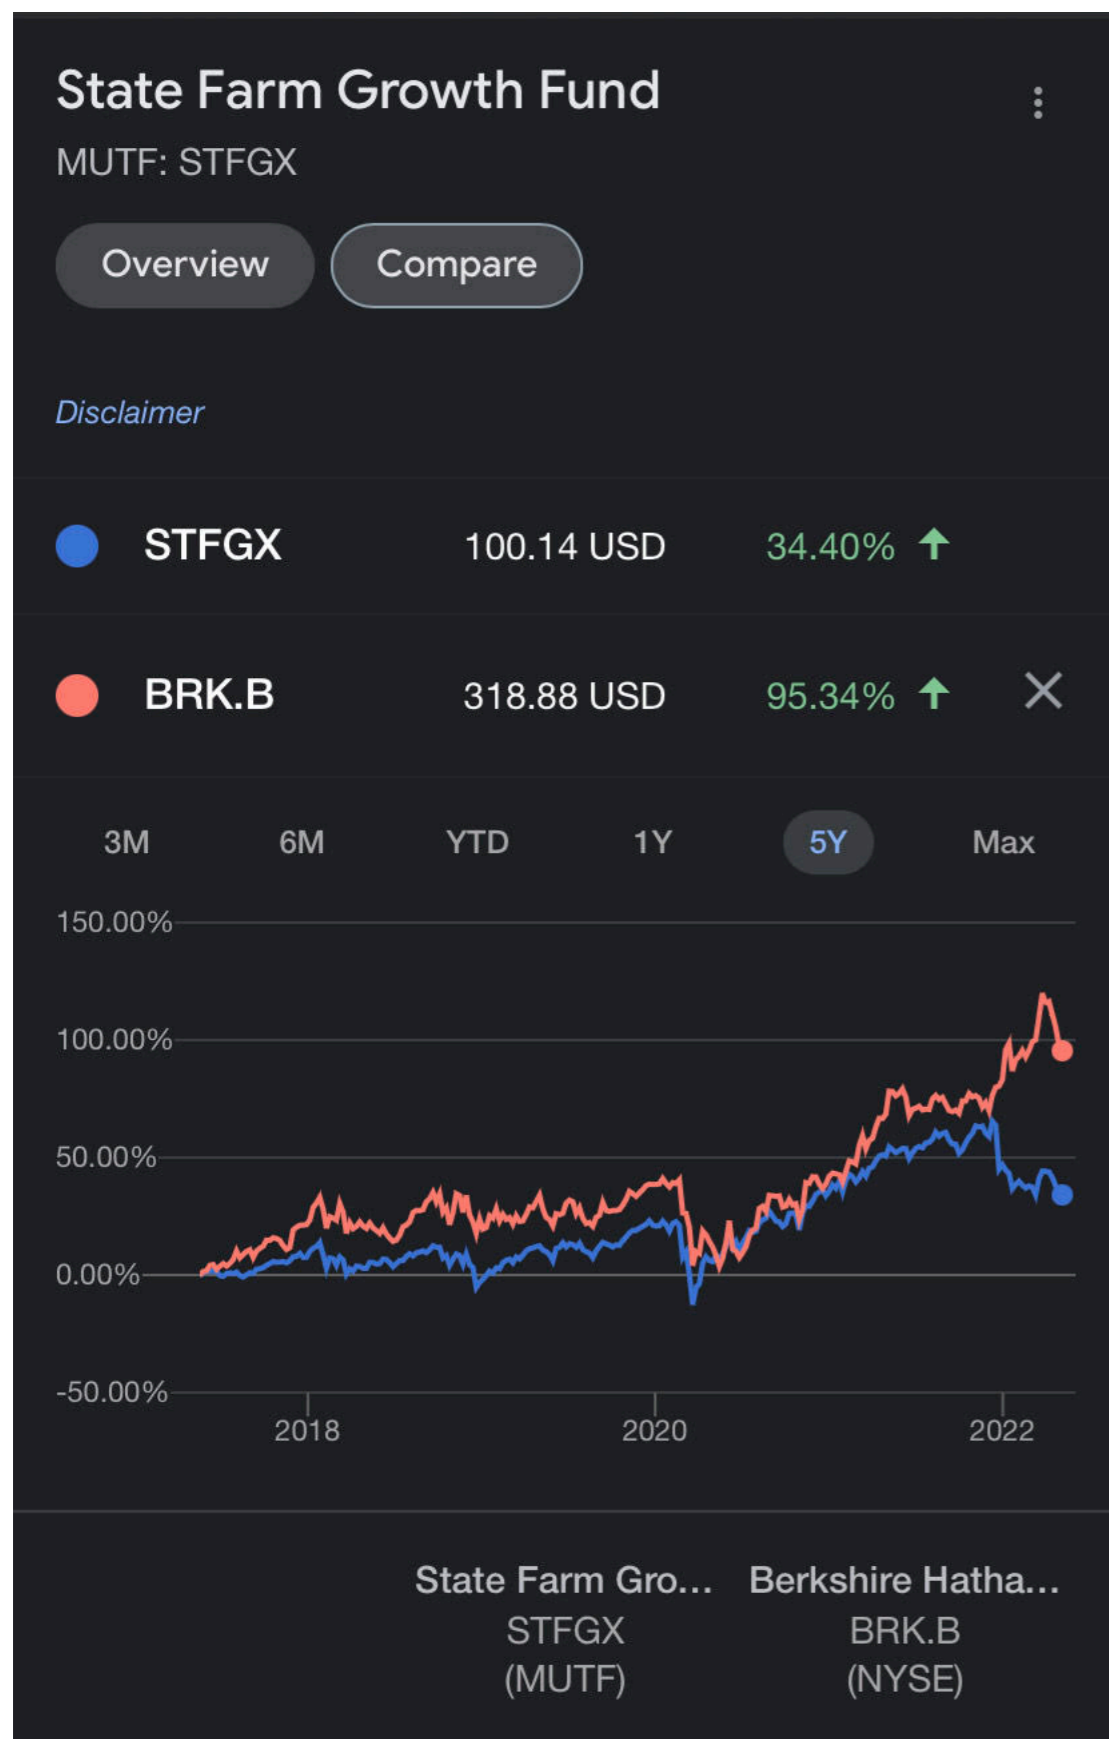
State Farm Growth Fund
MUTF: STFGX

Overview Compare

Disclaimer

| STFGX | 100.14 USD | 34.40% |
|---|---|---|
| BRK.B | 318.88 USD | 95.34% |

3M 6M YTD 1Y 5Y Max

150.00%
100.00%
50.00%
0.00%
-50.00%

2018 2020 2022

| State Farm Gro... | Berkshire Hatha... |
|---|---|
| STFGX (MUTF) | BRK.B (NYSE) |